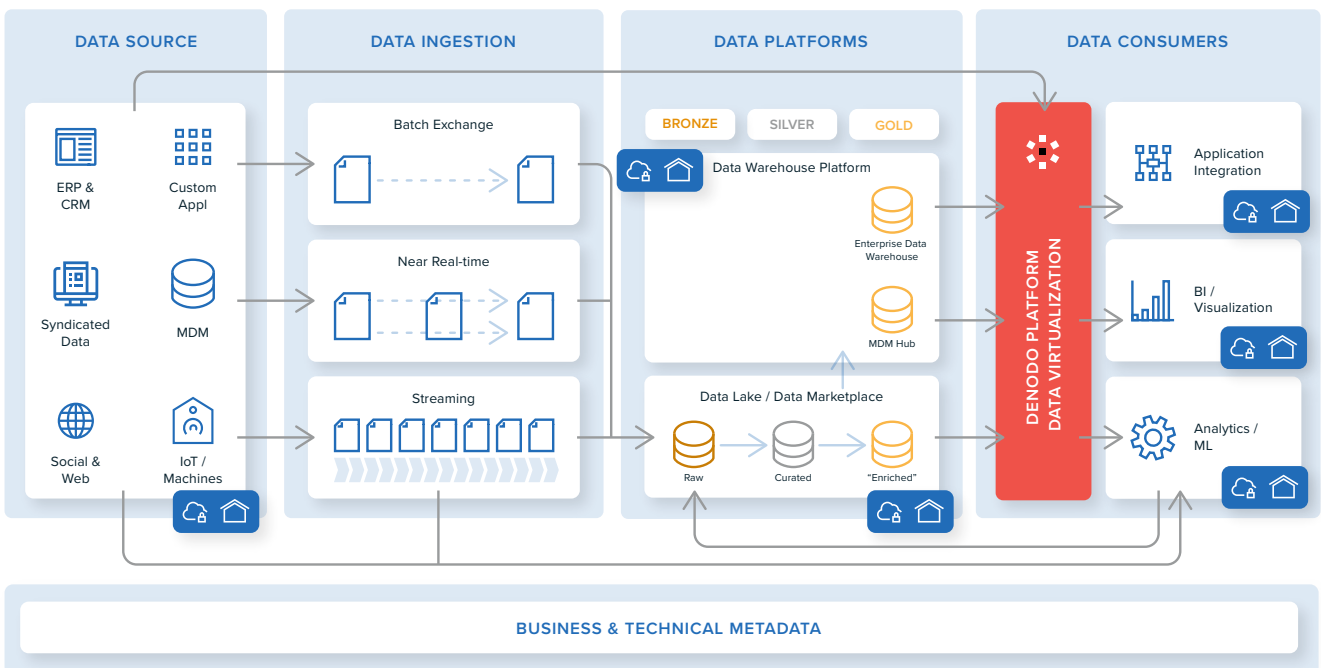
DATA SOURCE

ERP & CRM

Custom Appl

Syndicated Data

MDM

Social & Web

IoT / Machines

DATA INGESTION

Batch Exchange

Near Real-time

Streaming

DATA PLATFORMS

BRONZE

SILVER

GOLD

Data Warehouse Platform

Enterprise Data Warehouse

MDM Hub

Data Lake / Data Marketplace

Raw

Curated

"Enriched"

DATA CONSUMERS

DENODO PLATFORM
DATA VIRTUALIZATION

Application Integration

BI / Visualization

Analytics / ML

BUSINESS & TECHNICAL METADATA